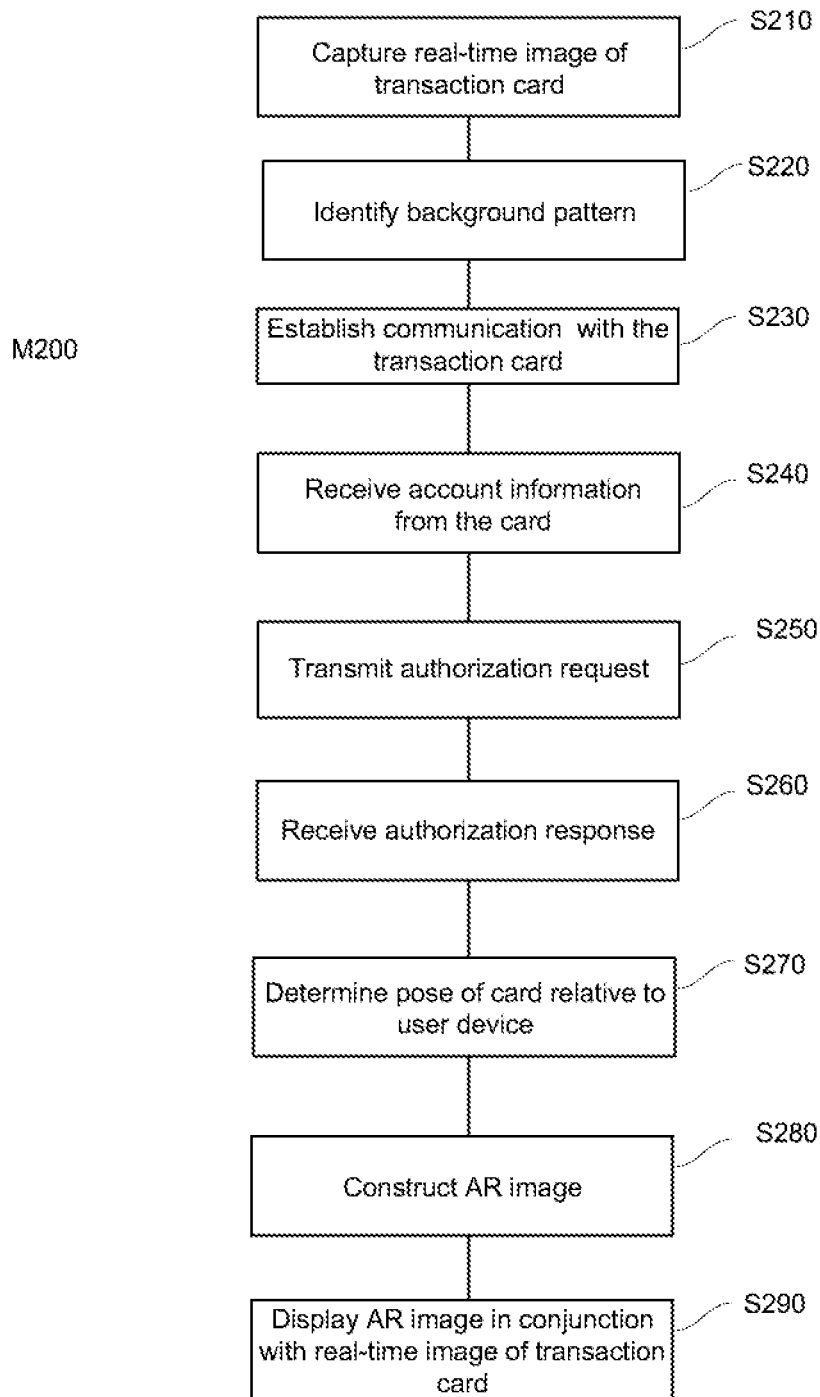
M200

Capture real-time image of transaction card

S210

Identify background pattern

S220

Establish communication  with the transaction card

S230

Receive account information from the card

S240

Transmit authorization request

S250

Receive authorization response

S260

Determine pose of card relative to user device

S270

Construct AR image

S280

Display AR image in conjunction with real-time image of transaction card

S290